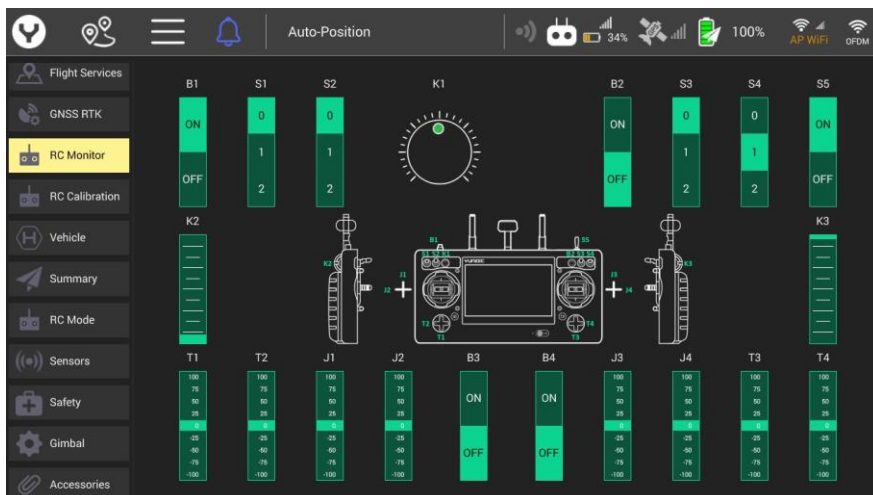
Auto-Position

34% 100% AP WiFi OFDM

Flight Services
GNSS RTK
RC Monitor
RC Calibration
Vehicle
Summary
RC Mode
Sensors
Safety
Gimbal
Accessories

B1
ON
OFF

S1
0
1
2

S2
0
1
2

K1

B2
ON
OFF

S3
0
1
2

S4
0
1
2

S5
ON
OFF

K2

K3

B1 S1 S2 S5 S3 S4 B2
K2 J1 J2 J3 J4 K3
T2 T1 T3 T4

T1
100 75 50 25 0 -25 -50 -75 -100

T2
100 75 50 25 0 -25 -50 -75 -100

J1
100 75 50 25 0 -25 -50 -75 -100

J2
100 75 50 25 0 -25 -50 -75 -100

B3
ON
OFF

B4
ON
OFF

J3
100 75 50 25 0 -25 -50 -75 -100

J4
100 75 50 25 0 -25 -50 -75 -100

T3
100 75 50 25 0 -25 -50 -75 -100

T4
100 75 50 25 0 -25 -50 -75 -100